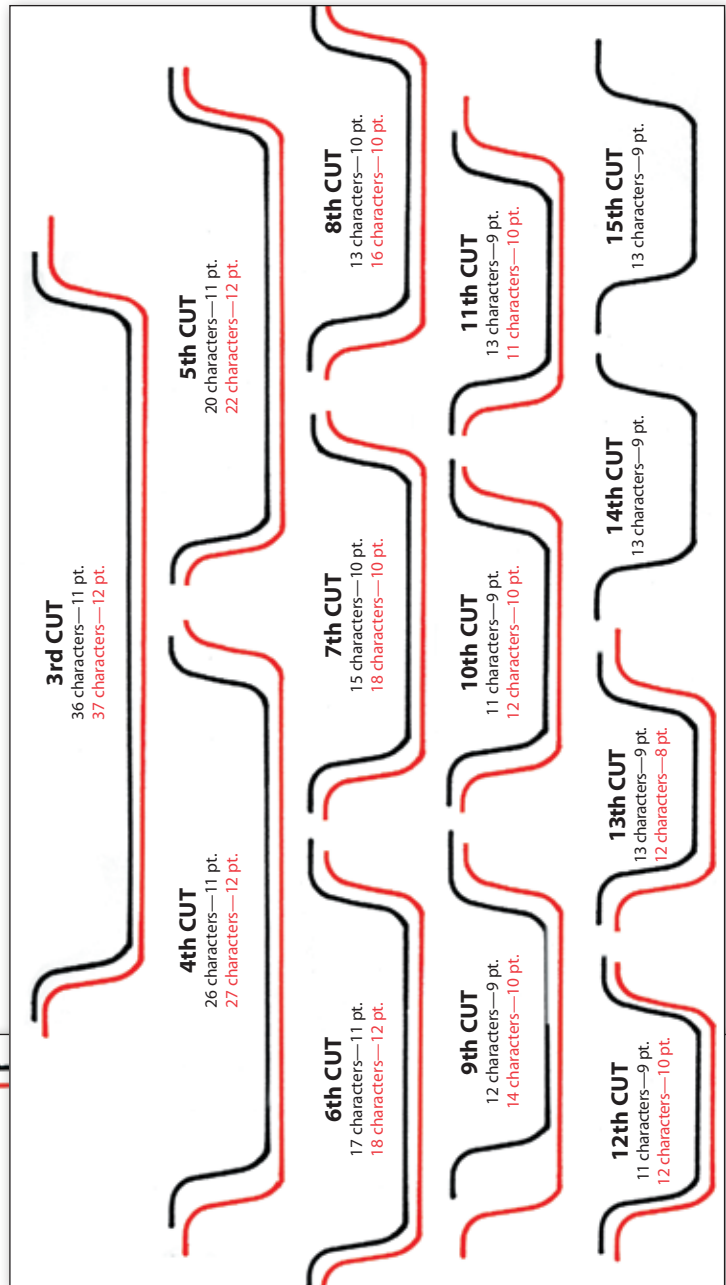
3rd CUT
36 characters—11 pt.
37 characters—12 pt.

4th CUT
26 characters—11 pt.
27 characters—12 pt.

5th CUT
20 characters—11 pt.
22 characters—12 pt.

6th CUT
17 characters—11 pt.
18 characters—12 pt.

7th CUT
15 characters—10 pt.
18 characters—10 pt.

8th CUT
13 characters—10 pt.
16 characters—10 pt.

9th CUT
12 characters—9 pt.
14 characters—10 pt.

10th CUT
11 characters—9 pt.
12 characters—10 pt.

11th CUT
13 characters—9 pt.
11 characters—10 pt.

12th CUT
11 characters—9 pt.
12 characters—10 pt.

13th CUT
13 characters—9 pt.
12 characters—8 pt.

14th CUT
13 characters—9 pt.

15th CUT
13 characters—9 pt.